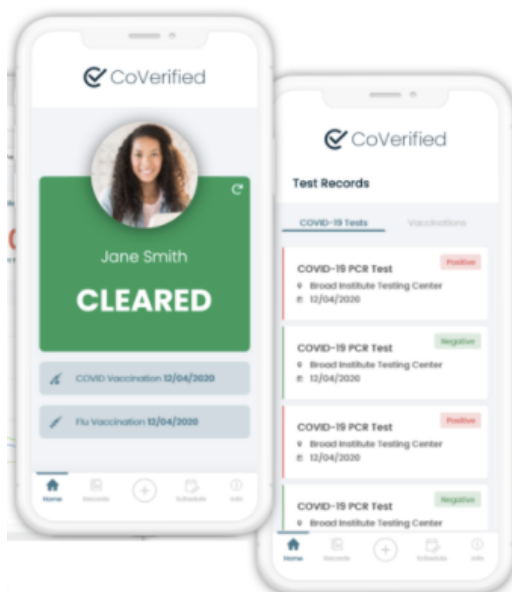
CoVerified

Jane Smith

CLEARED

COVID Vaccination 12/04/2020

Flu Vaccination 12/04/2020

Home Records Schedule Info

CoVerified

Test Records

COVID-19 Tests Vaccinations

COVID-19 PCR Test
Positive
Broad Institute Testing Center
12/04/2020

COVID-19 PCR Test
Negative
Broad Institute Testing Center
12/04/2020

COVID-19 PCR Test
Positive
Broad Institute Testing Center
12/04/2020

COVID-19 PCR Test
Negative
Broad Institute Testing Center

Home Records Schedule Info